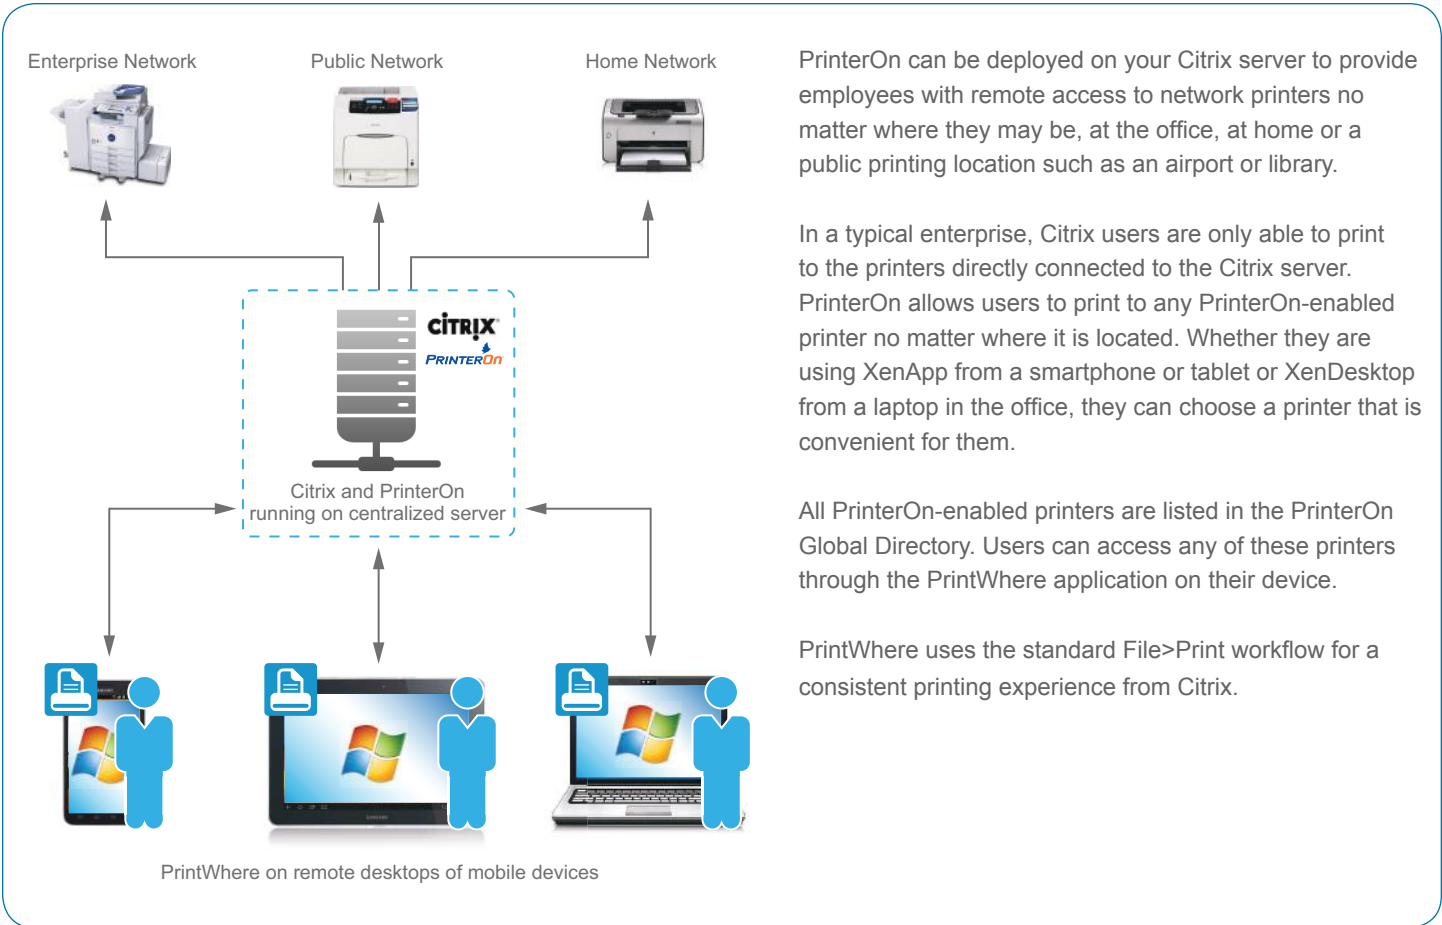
Enterprise Network

Public Network

Home Network

CiTRiX

PRINTEROn

Citrix and PrinterOn running on centralized server

PrintWhere on remote desktops of mobile devices

PrinterOn can be deployed on your Citrix server to provide employees with remote access to network printers no matter where they may be, at the office, at home or a public printing location such as an airport or library.

In a typical enterprise, Citrix users are only able to print to the printers directly connected to the Citrix server. PrinterOn allows users to print to any PrinterOn-enabled printer no matter where it is located. Whether they are using XenApp from a smartphone or tablet or XenDesktop from a laptop in the office, they can choose a printer that is convenient for them.

All PrinterOn-enabled printers are listed in the PrinterOn Global Directory. Users can access any of these printers through the PrintWhere application on their device.

PrintWhere uses the standard File>Print workflow for a consistent printing experience from Citrix.